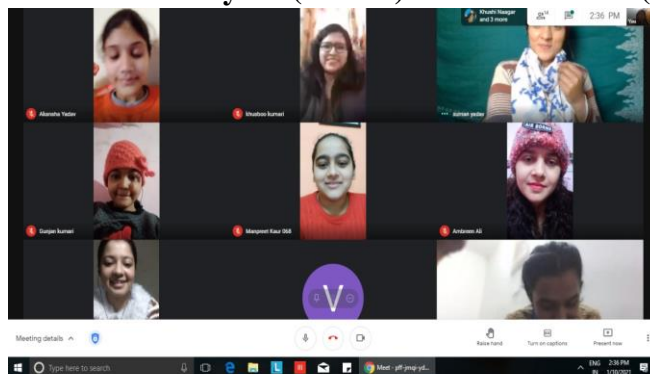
Khushi Nagar and 3 more

2:36 PM

You

Akansha Yadav

khusboo kumari

suman yadav

Gunjan kumari

Manpreet Kaur 068

Ambreen Ali

V

Meeting details

Raise hand

Turn on captions

Present now

Type here to search

Meet - pff-jmqi-yd...

ENG

IN

2:36 PM

1/19/2021